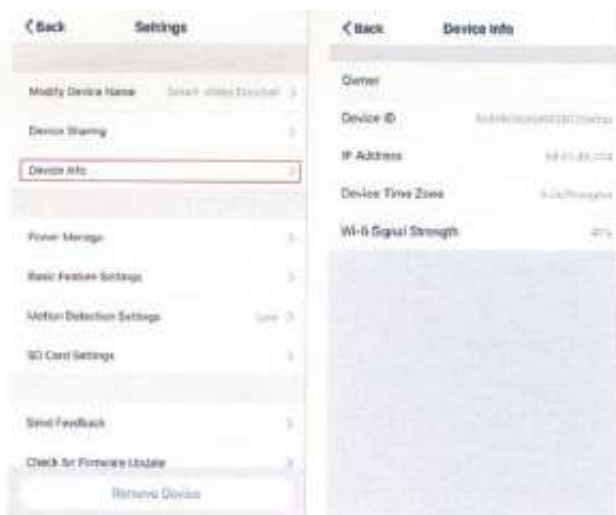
< Back Settings

Modify Device Name Smart Video Doorbell >

Device Sharing >

Device Info >

Power Manage >

Basic Feature Settings >

Motion Detection Settings Low >

SD Card Settings >

Send Feedback >

Check for Firmware Update >

Remove Device

< Back Device Info

Owner

Device ID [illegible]

IP Address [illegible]

Device Time Zone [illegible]

Wi-fi Signal Strength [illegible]